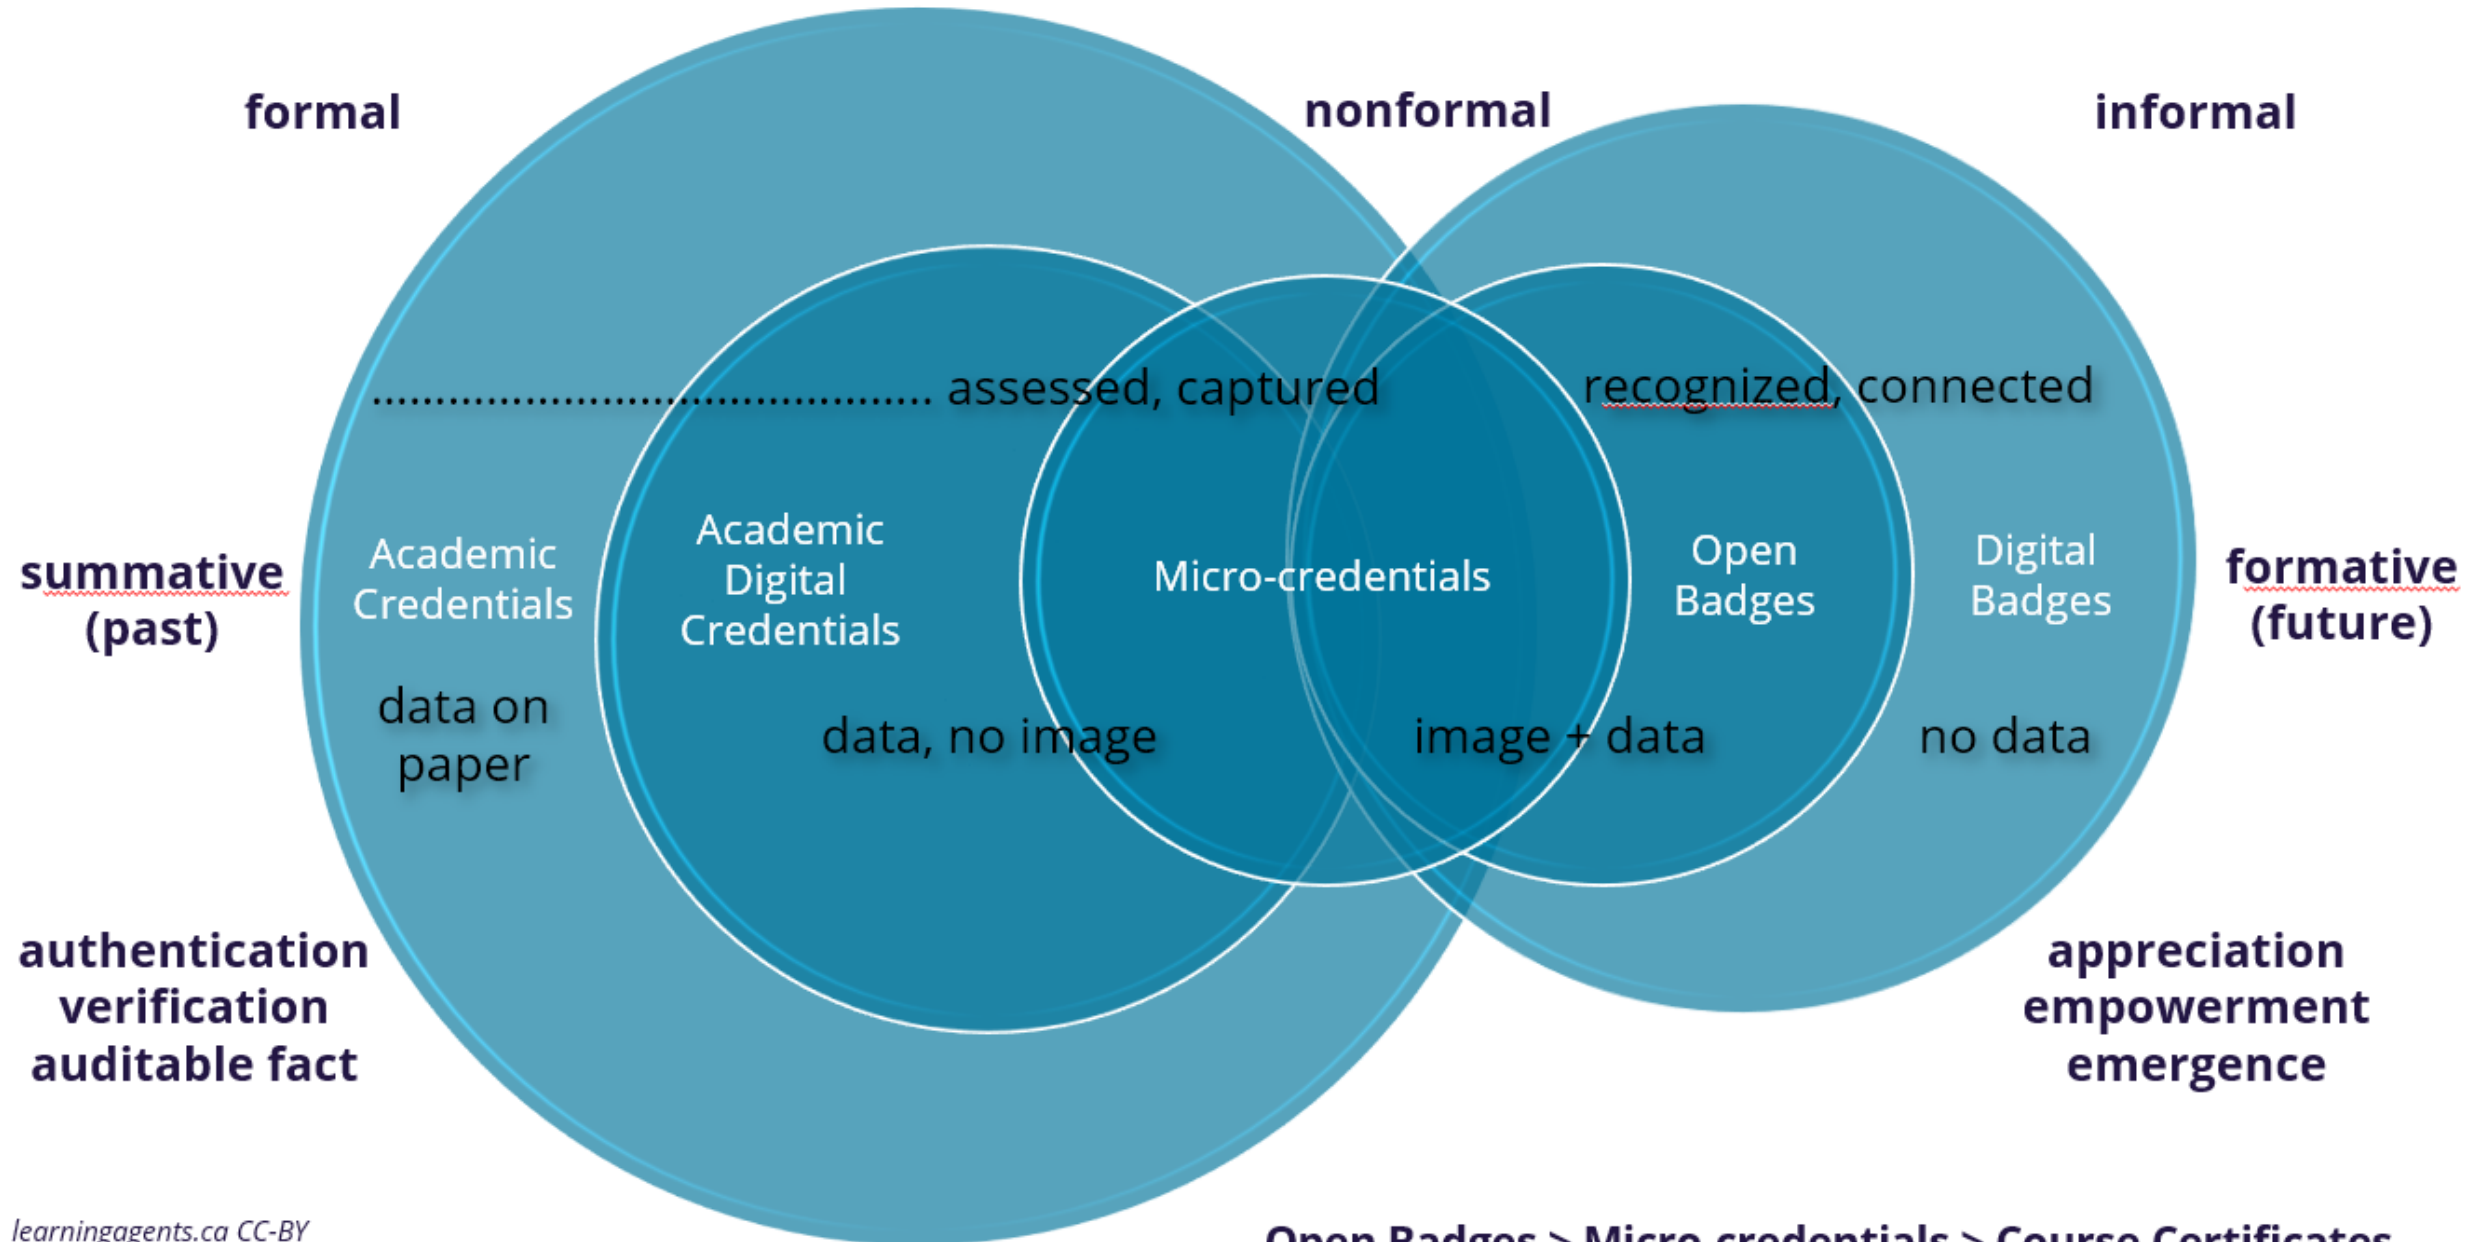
formal

nonformal

informal

.................................... assessed, captured

recognized, connected

summative (past)

Academic Credentials

Academic Digital Credentials

Micro-credentials

Open Badges

Digital Badges

formative (future)

data on paper

data, no image

image + data

no data

authentication verification auditable fact

appreciation empowerment emergence

learningagents.ca CC-BY

Open Badges > Micro-credentials > Course Certificates